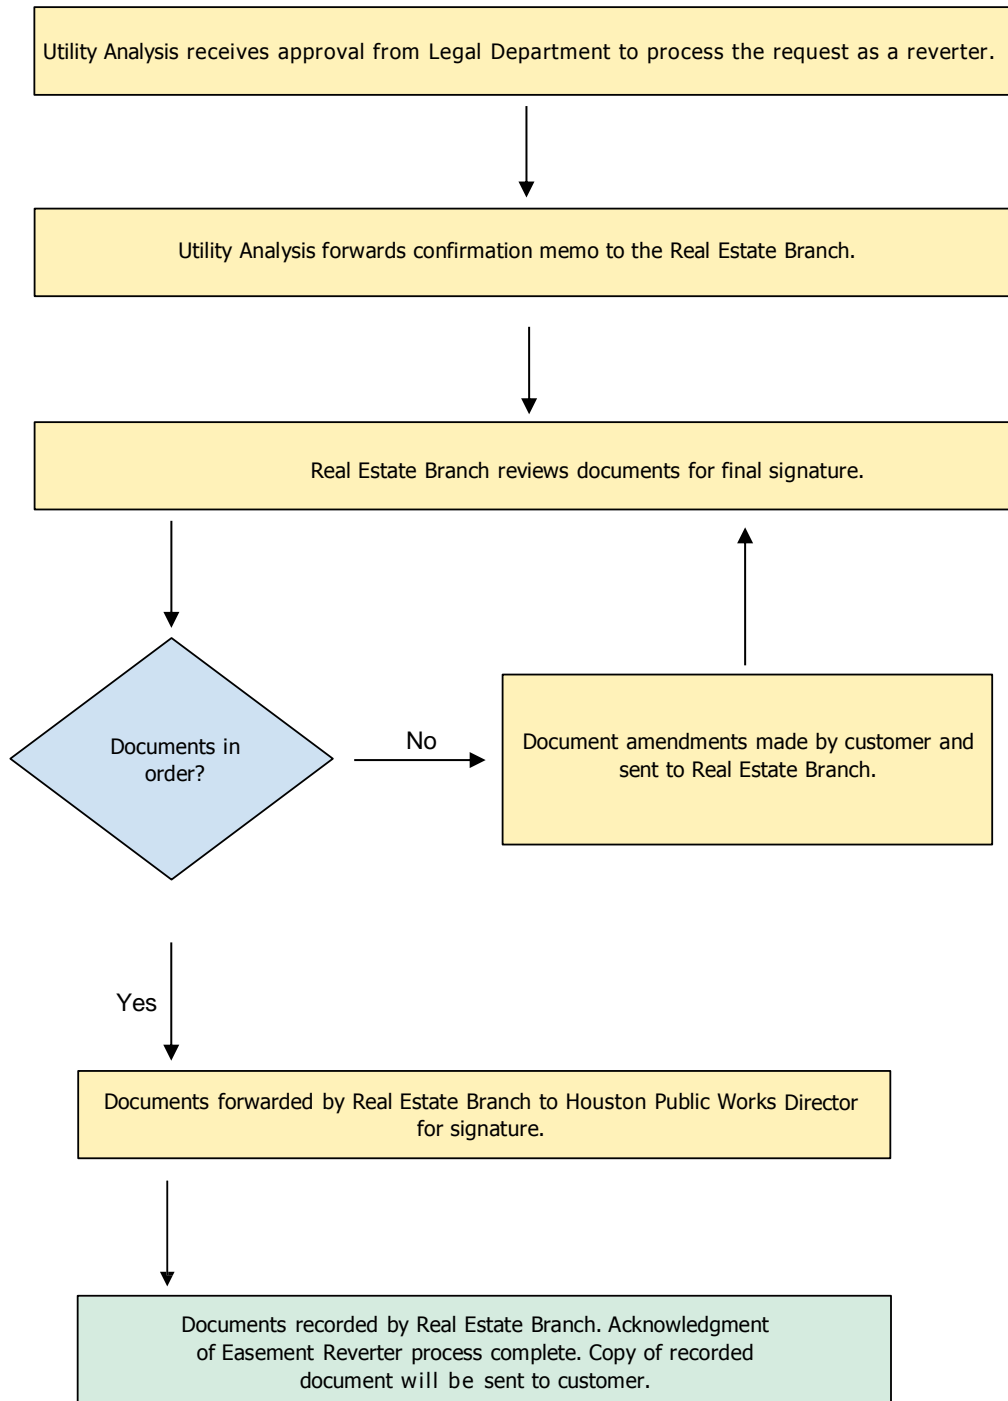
Utility Analysis receives approval from Legal Department to process the request as a reverter.

Utility Analysis forwards confirmation memo to the Real Estate Branch.

Real Estate Branch reviews documents for final signature.

Documents in order?

No

Document amendments made by customer and sent to Real Estate Branch.

Yes

Documents forwarded by Real Estate Branch to Houston Public Works Director for signature.

Documents recorded by Real Estate Branch. Acknowledgment of Easement Reverter process complete. Copy of recorded document will be sent to customer.